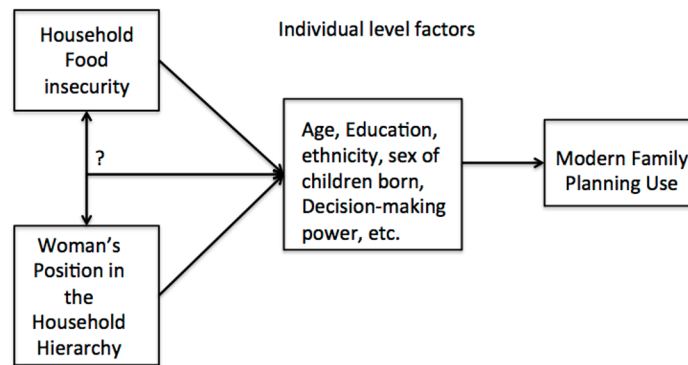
Household Food insecurity

Individual level factors

?

Woman's Position in the Household Hierarchy

Age, Education, ethnicity, sex of children born, Decision-making power, etc.

Modern Family Planning Use